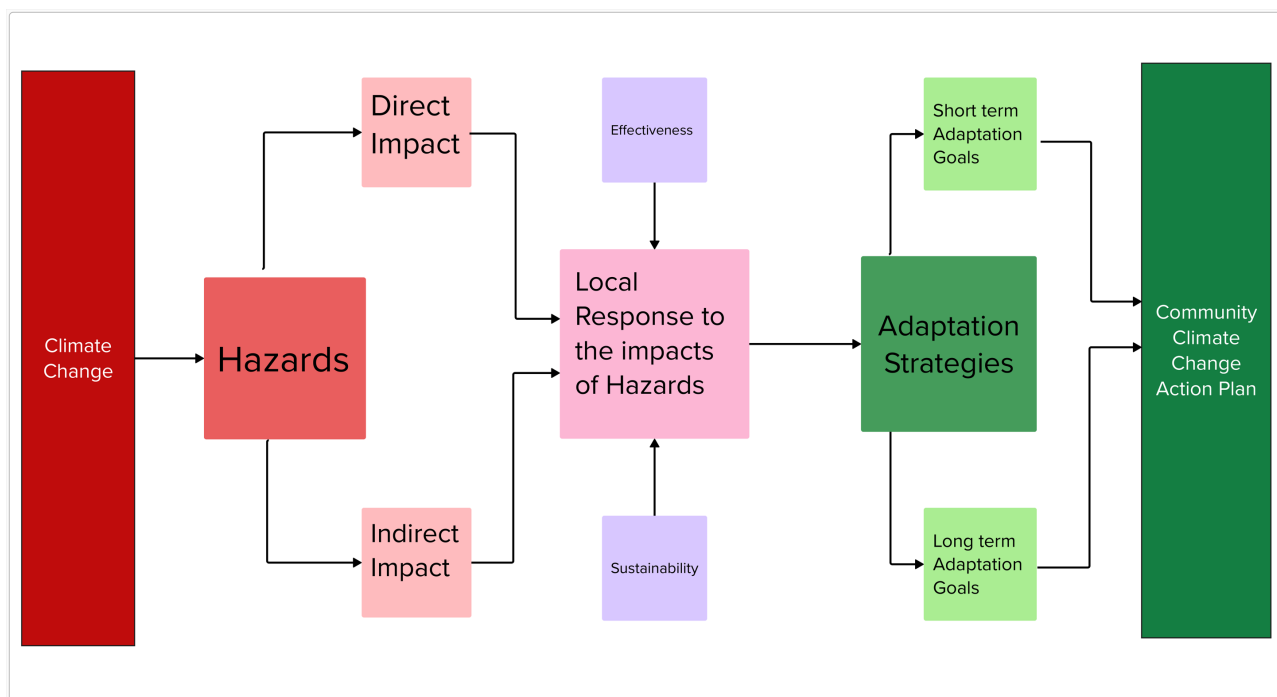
Climate Change

Hazards

Direct Impact

Indirect Impact

Effectiveness

Local Response to the impacts of Hazards

Sustainability

Adaptation Strategies

Short term Adaptation Goals

Long term Adaptation Goals

Community Climate Change Action Plan